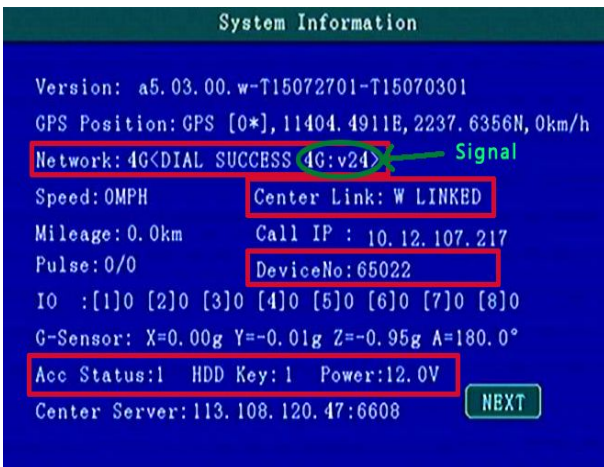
System Information

Version: a5.03.00.w-T15072701-T15070301

GPS Position: GPS [0*], 11404.4911E, 2237.6356N, 0km/h

Network: 4G<DIAL SUCCESS 4G:v24>

Signal

Speed: 0MPH

Center Link: W LINKED

Mileage: 0.0km

Call IP : 10.12.107.217

Pulse: 0/0

DeviceNo: 65022

IO :[1]0 [2]0 [3]0 [4]0 [5]0 [6]0 [7]0 [8]0

G-Sensor: X=0.00g Y=-0.01g Z=-0.95g A=180.0°

Acc Status:1 HDD Key: 1 Power:12.0V

Center Server: 113.108.120.47:6608

NEXT